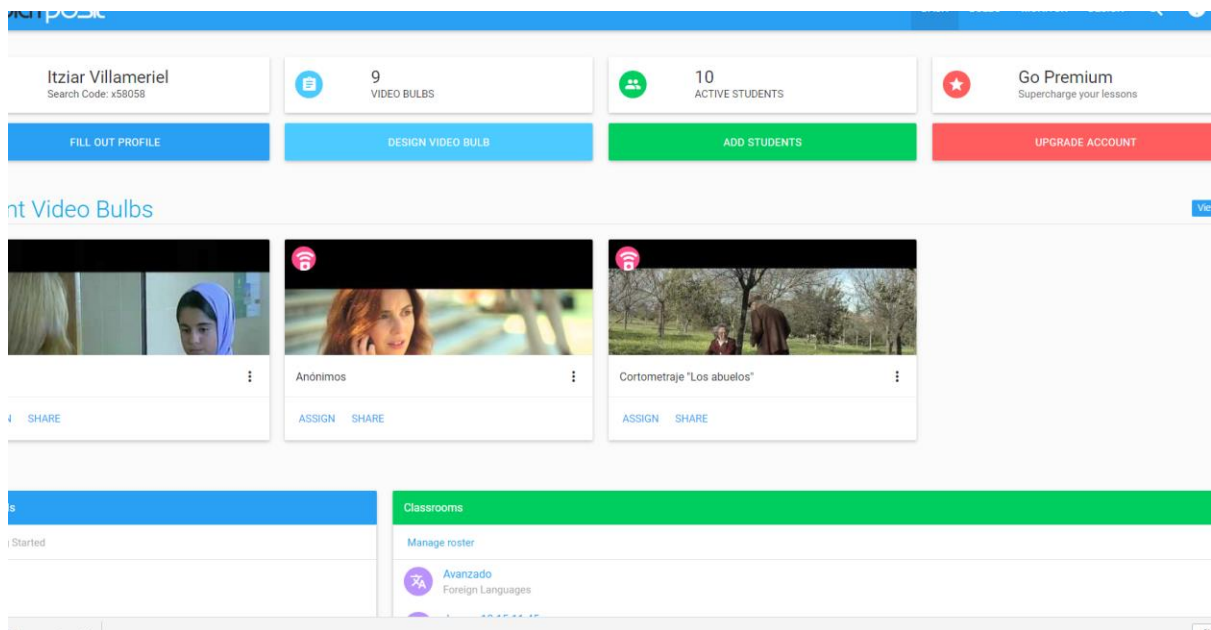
Itziar Villameriel
Search Code: x58058

9
VIDEO BULBS

10
ACTIVE STUDENTS

Go Premium
Supercharge your lessons

FILL OUT PROFILE

DESIGN VIDEO BULB

ADD STUDENTS

UPGRADE ACCOUNT

nt Video Bulbs

Vie

SHARE

Anónimos

ASSIGN SHARE

Cortometraje "Los abuelos"

ASSIGN SHARE

Started

Classrooms

Manage roster

Avanzado
Foreign Languages